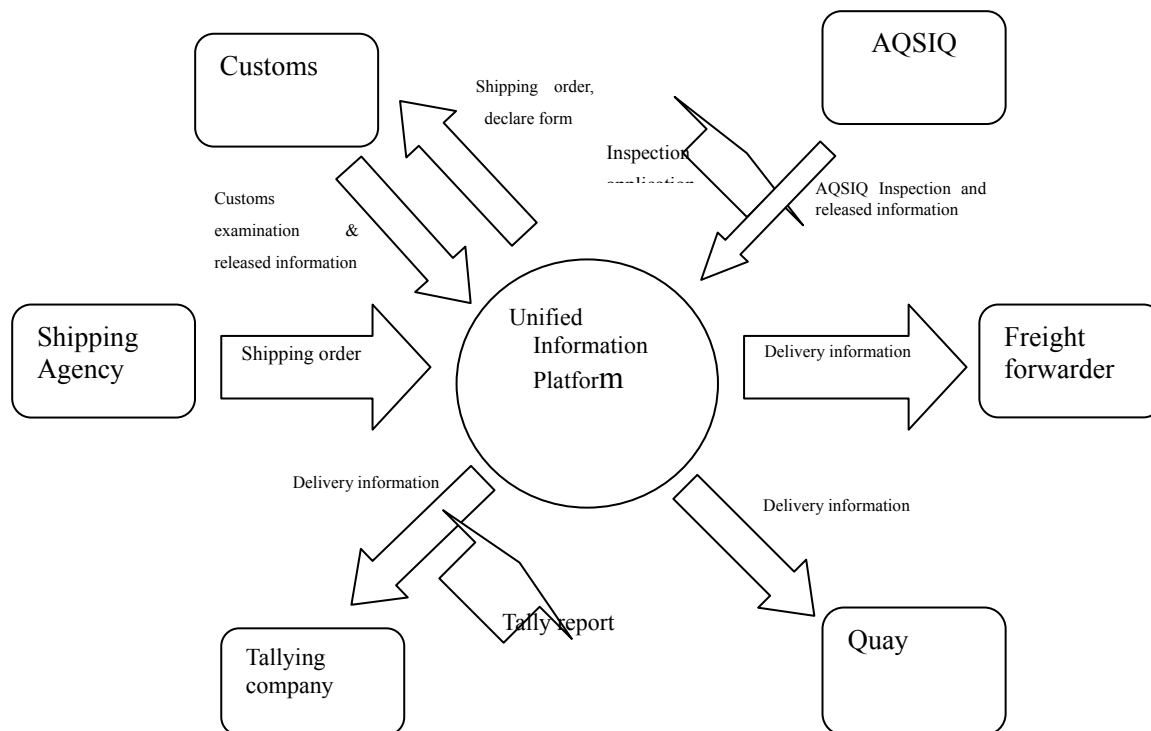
Customs

Shipping order, declare form

AQSIQ

Inspection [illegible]

AQSIQ Inspection and released information

Customs examination & released information

Shipping Agency

Shipping order

Unified Information Platform

Delivery information

Freight forwarder

Delivery information

Delivery information

Tally report

Tallying company

Quay